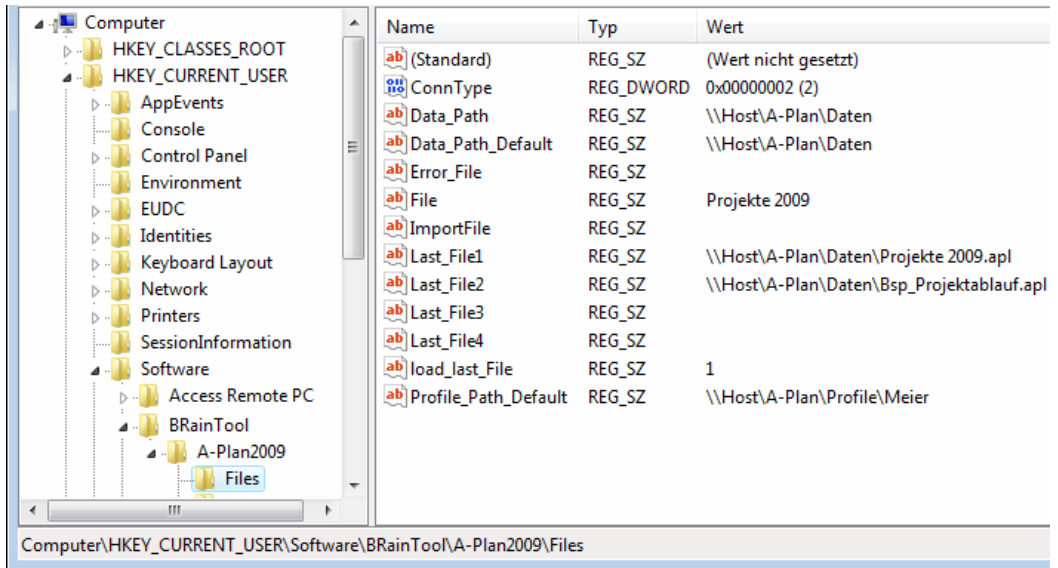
Computer
HKEY_CLASSES_ROOT
HKEY_CURRENT_USER
AppEvents
Console
Control Panel
Environment
EUDC
Identities
Keyboard Layout
Network
Printers
SessionInformation
Software
Access Remote PC
BRainTool
A-Plan2009
Files

| Name | Typ | Wert |
|---|---|---|
| (Standard) | REG_SZ | (Wert nicht gesetzt) |
| ConnType | REG_DWORD | 0x00000002 (2) |
| Data_Path | REG_SZ | \\Host\A-Plan\Daten |
| Data_Path_Default | REG_SZ | \\Host\A-Plan\Daten |
| Error_File | REG_SZ | |
| File | REG_SZ | Projekte 2009 |
| ImportFile | REG_SZ | |
| Last_File1 | REG_SZ | \\Host\A-Plan\Daten\Projekte 2009.apl |
| Last_File2 | REG_SZ | \\Host\A-Plan\Daten\Bsp_Projektablauf.apl |
| Last_File3 | REG_SZ | |
| Last_File4 | REG_SZ | |
| load_last_File | REG_SZ | 1 |
| Profile_Path_Default | REG_SZ | \\Host\A-Plan\Profile\Meier |

Computer\HKEY_CURRENT_USER\Software\BRainTool\A-Plan2009\Files